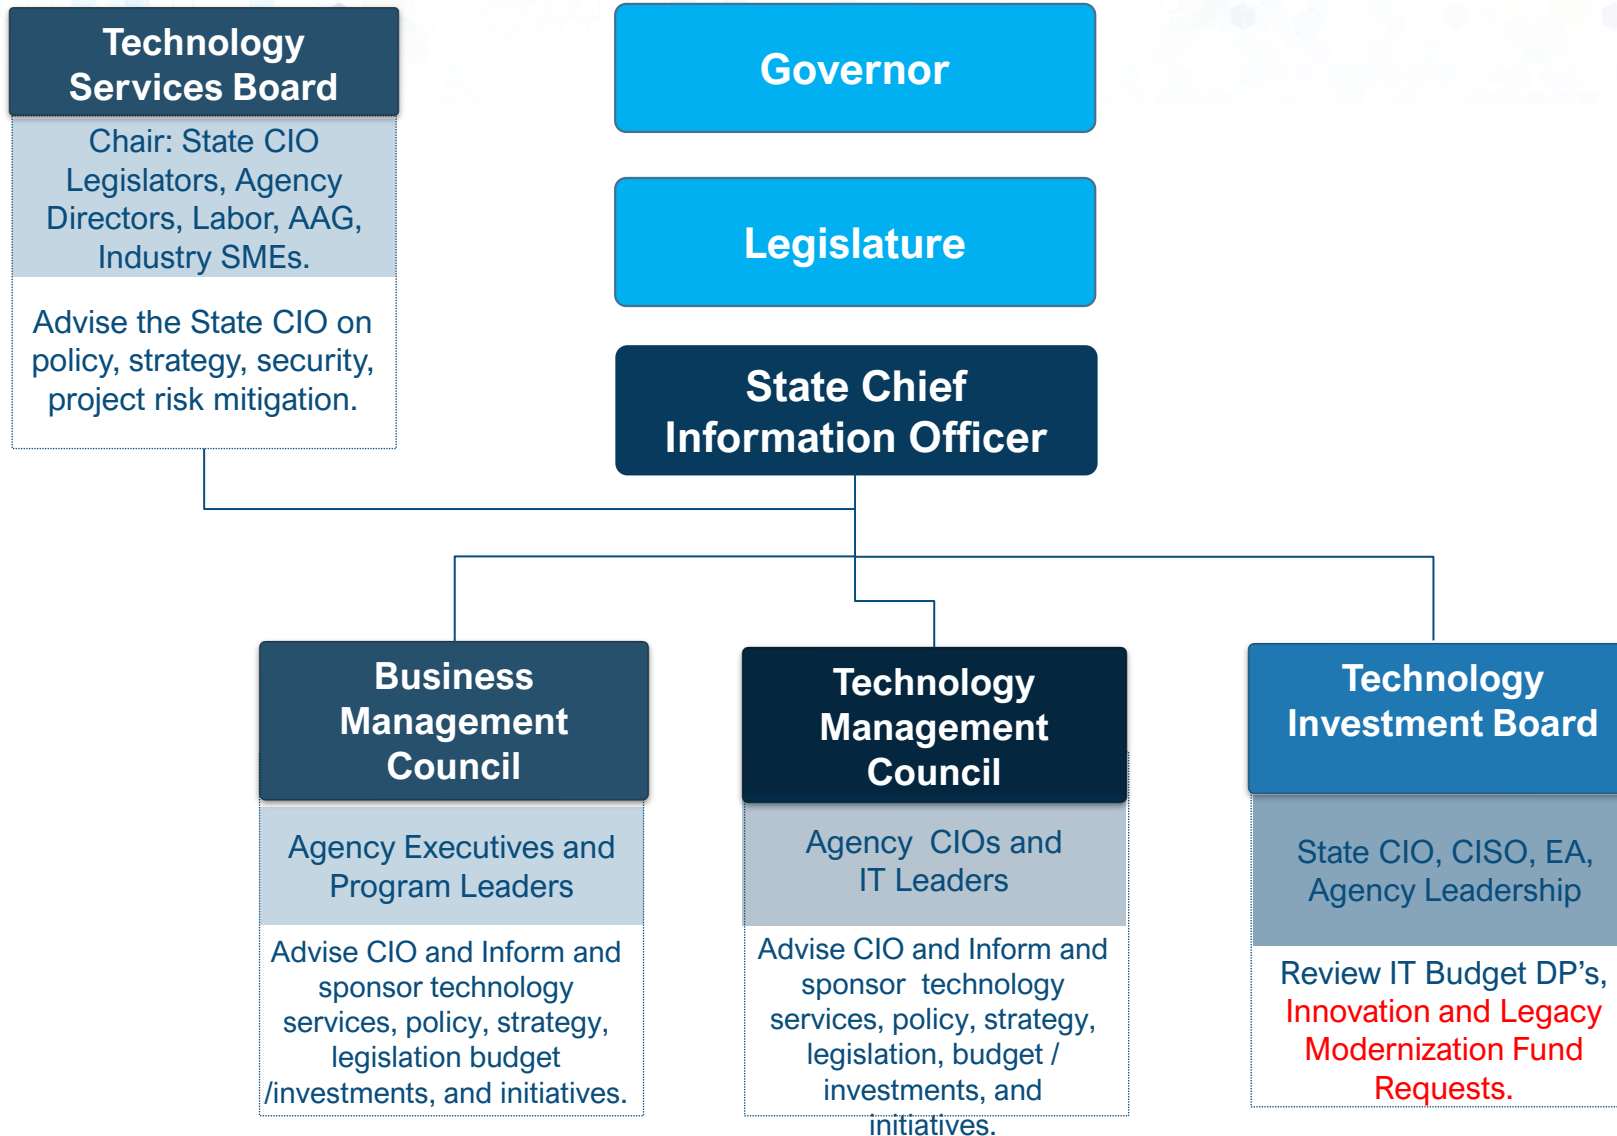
Technology Services Board

Chair: State CIO Legislators, Agency Directors, Labor, AAG, Industry SMEs.

Advise the State CIO on policy, strategy, security, project risk mitigation.

Governor

Legislature

State Chief Information Officer

Business Management Council

Agency Executives and Program Leaders

Advise CIO and Inform and sponsor technology services, policy, strategy, legislation budget /investments, and initiatives.

Technology Management Council

Agency CIOs and IT Leaders

Advise CIO and Inform and sponsor technology services, policy, strategy, legislation, budget / investments, and initiatives.

Technology Investment Board

State CIO, CISO, EA, Agency Leadership

Review IT Budget DP’s, Innovation and Legacy Modernization Fund Requests.